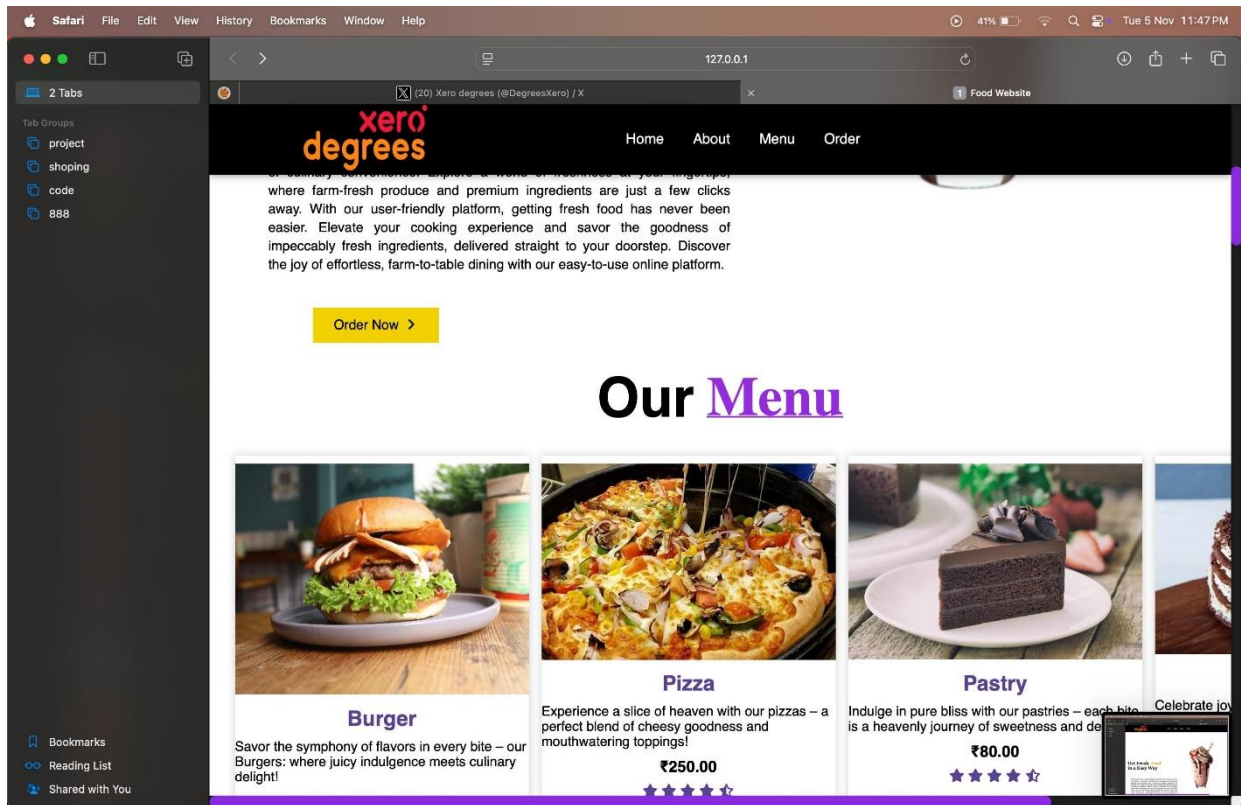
Safari File Edit View History Bookmarks Window Help

41% Tue 5 Nov 11:47 PM

2 Tabs

Tab Groups
project
shoping
code
888

127.0.0.1

(20) Xero degrees (@DegreesXero) / X

1 Food Website

xero degrees

Home About Menu Order

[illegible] where farm-fresh produce and premium ingredients are just a few clicks away. With our user-friendly platform, getting fresh food has never been easier. Elevate your cooking experience and savor the goodness of impeccably fresh ingredients, delivered straight to your doorstep. Discover the joy of effortless, farm-to-table dining with our easy-to-use online platform.

Order Now >

Our Menu

Burger
Savor the symphony of flavors in every bite – our Burgers: where juicy indulgence meets culinary delight!

Pizza
Experience a slice of heaven with our pizzas – a perfect blend of cheesy goodness and mouthwatering toppings!
₹250.00

Pastry
Indulge in pure bliss with our pastries – each bite is a heavenly journey of sweetness and de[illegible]
₹80.00

Celebrate joy

Bookmarks
Reading List
Shared with You